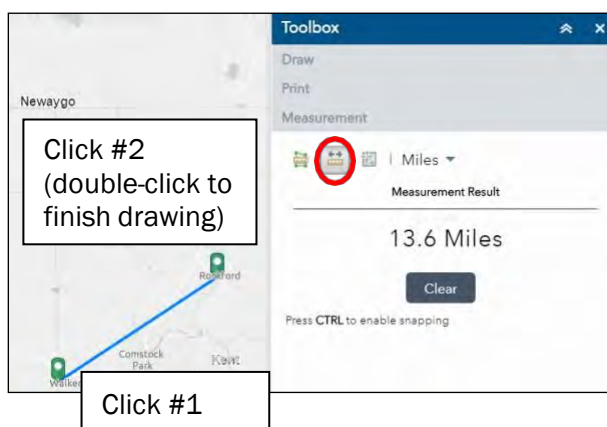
Newaygo

Click #2 (double-click to finish drawing)

Rockford

Comstock Park

Kent

Walker

Click #1

Toolbox

Draw

Print

Measurement

| Miles

Measurement Result

13.6 Miles

Clear

Press CTRL to enable snapping